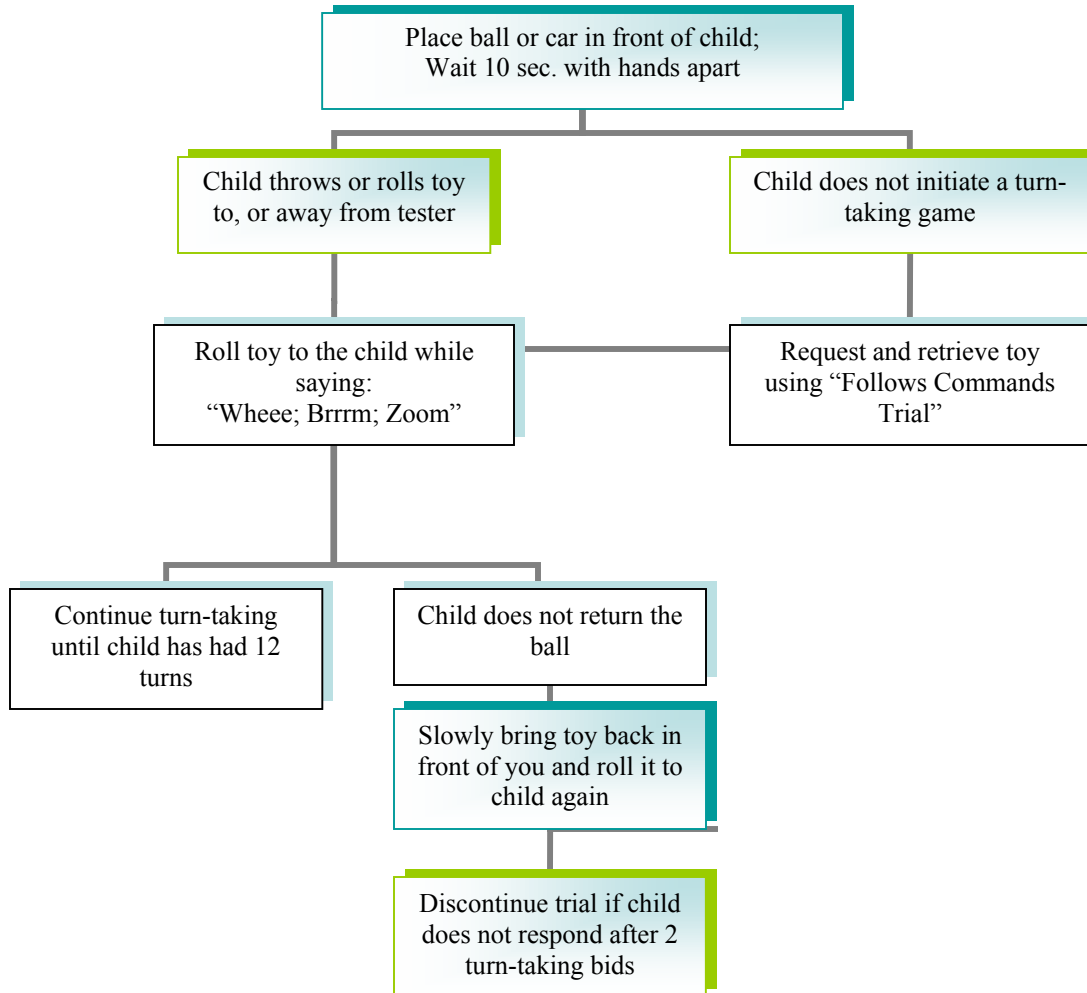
Place ball or car in front of child; Wait 10 sec. with hands apart

Child throws or rolls toy to, or away from tester

Child does not initiate a turn-taking game

Roll toy to the child while saying: “Wheee; Brrrm; Zoom”

Request and retrieve toy using “Follows Commands Trial”

Continue turn-taking until child has had 12 turns

Child does not return the ball

Slowly bring toy back in front of you and roll it to child again

Discontinue trial if child does not respond after 2 turn-taking bids